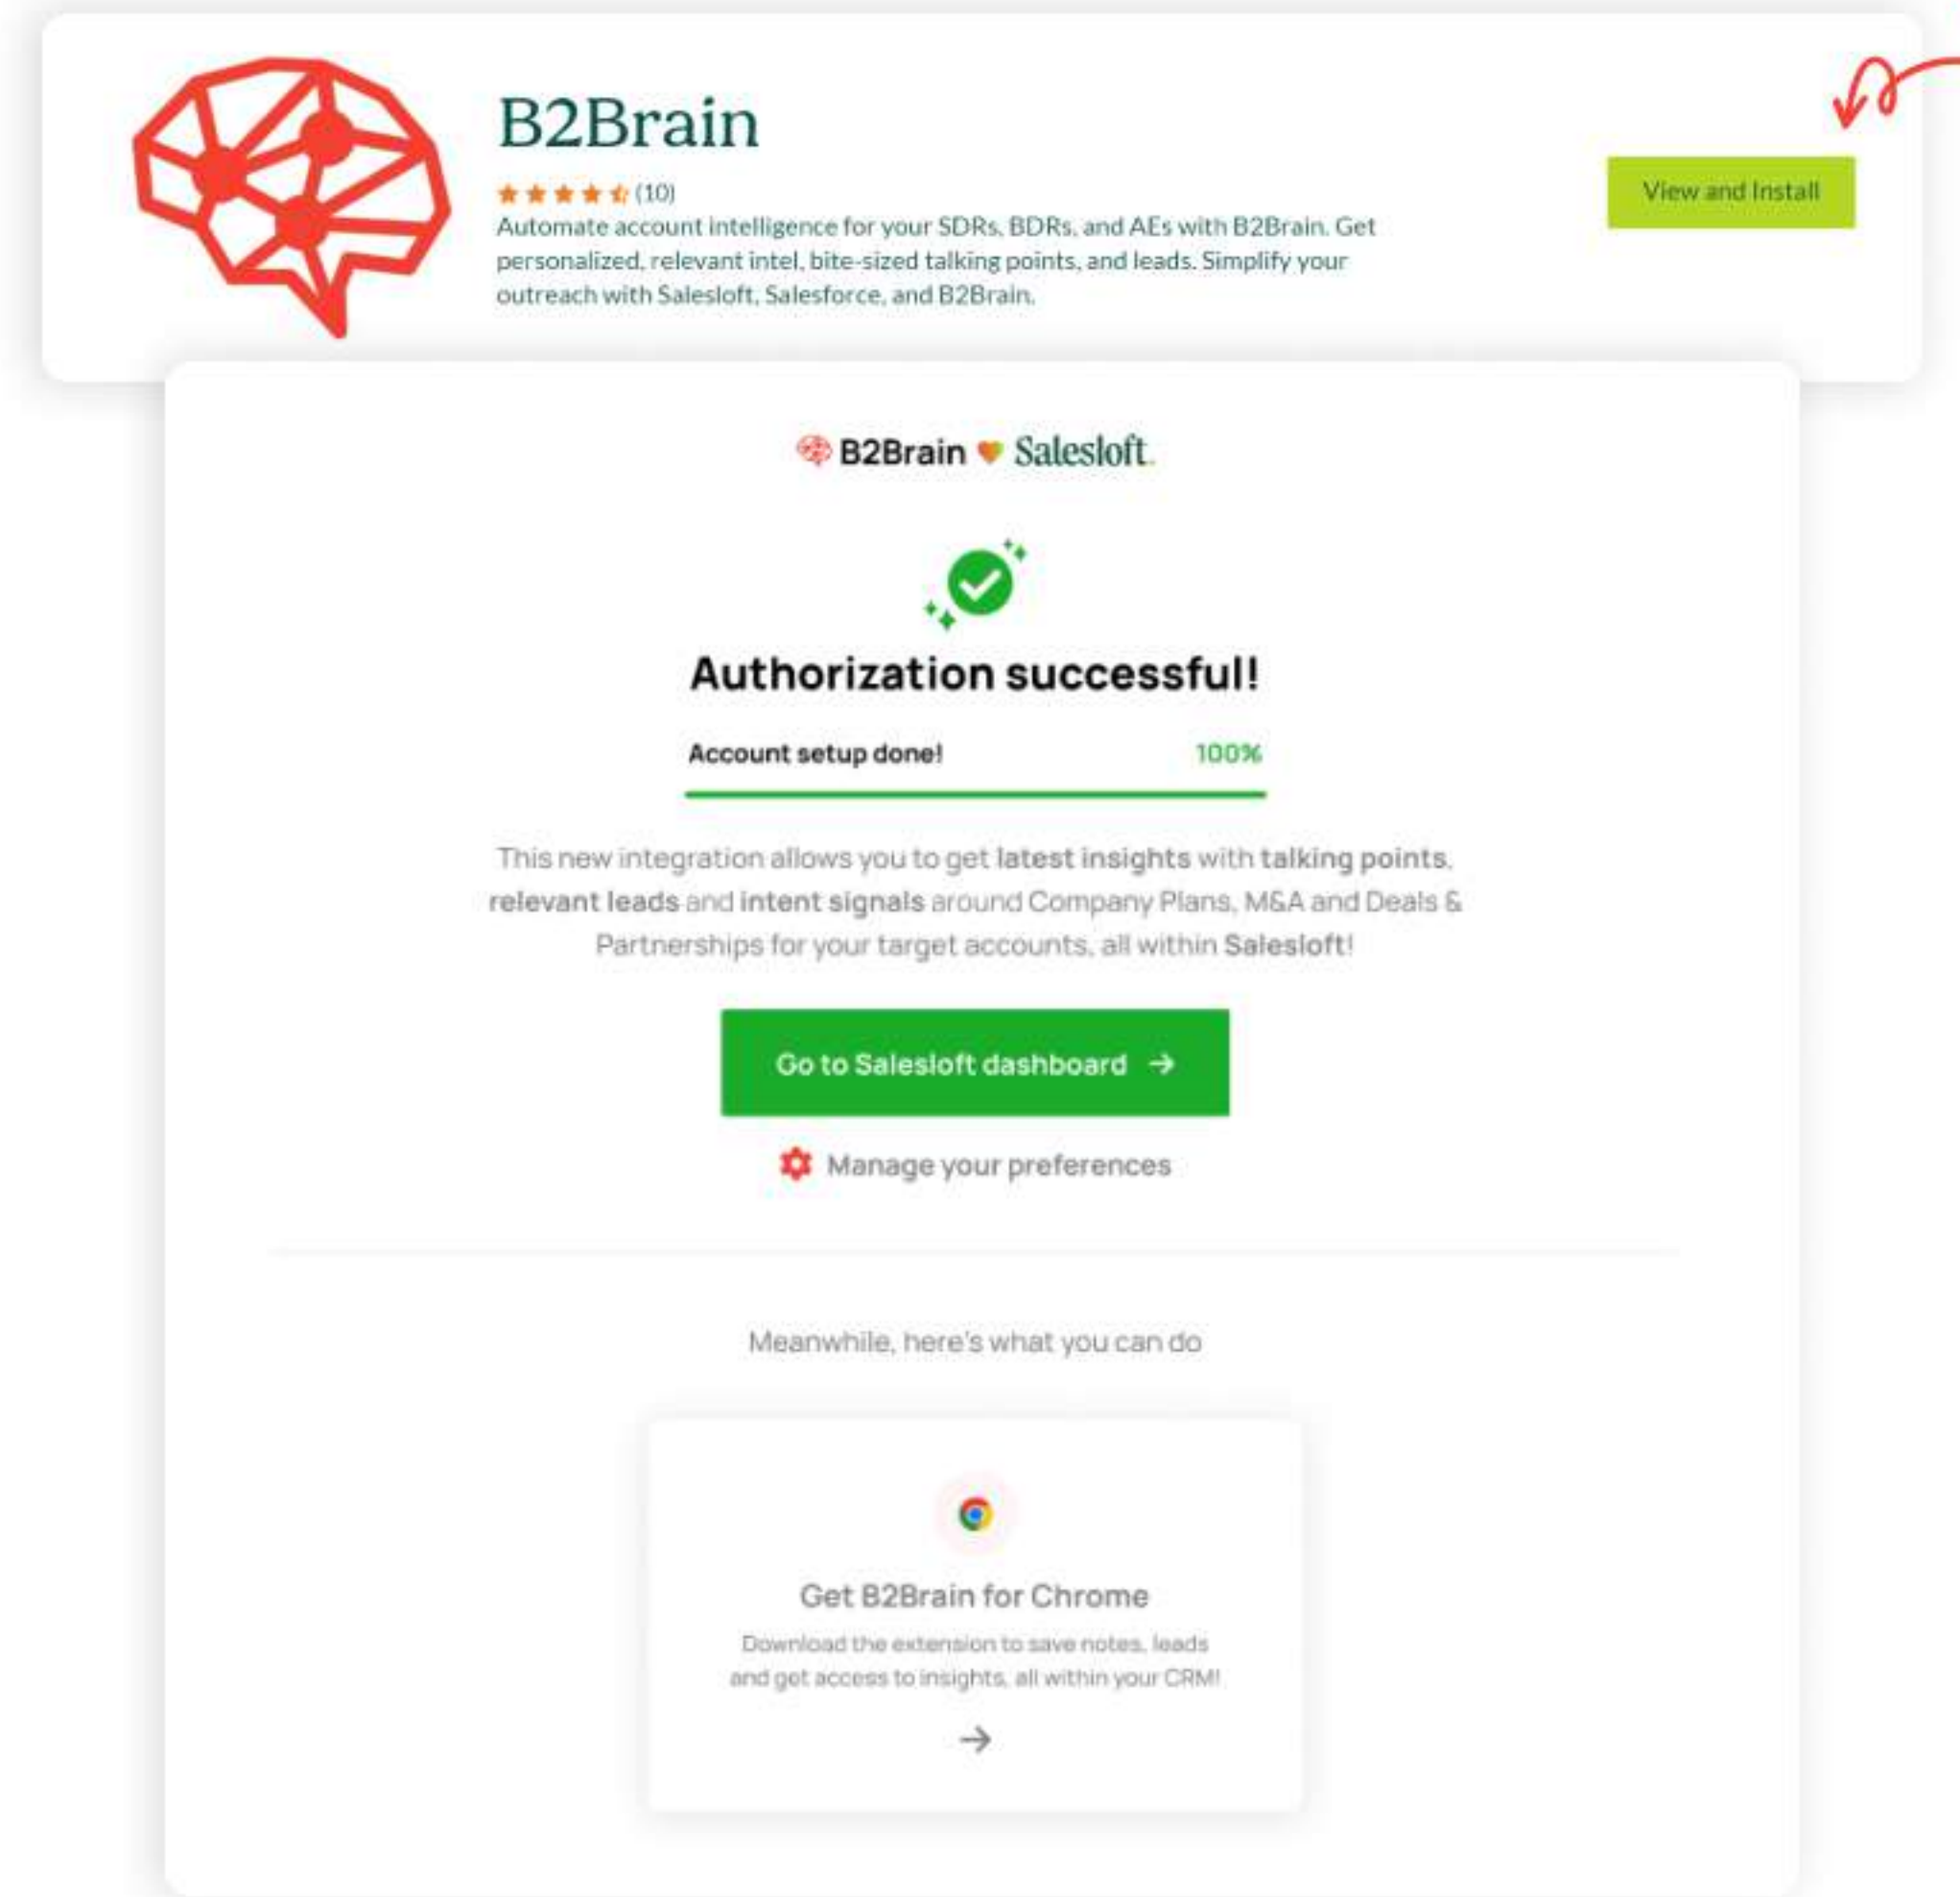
B2Brain

(10)

Automate account intelligence for your SDRs, BDRs, and AEs with B2Brain. Get personalized, relevant intel, bite-sized talking points, and leads. Simplify your outreach with Salesloft, Salesforce, and B2Brain.

View and Install

B2Brain Salesloft.

Authorization successful!

Account setup done! 100%

This new integration allows you to get latest insights with talking points, relevant leads and intent signals around Company Plans, M&A and Deals & Partnerships for your target accounts, all within Salesloft!

Go to Salesloft dashboard →

Manage your preferences

Meanwhile, here's what you can do

Get B2Brain for Chrome

Download the extension to save notes, leads and get access to insights, all within your CRM!

→